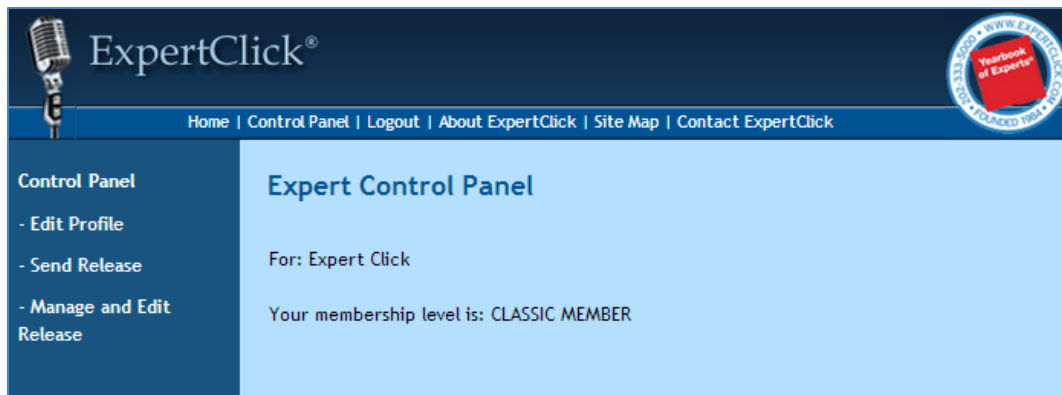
ExpertClick®

202-333-5000 • WWW.EXPERTCLICK.COM • FOUNDED 1984

Yearbook of Experts®

Home | Control Panel | Logout | About ExpertClick | Site Map | Contact ExpertClick

Control Panel

- Edit Profile

- Send Release

- Manage and Edit Release

Expert Control Panel

For: Expert Click

Your membership level is: CLASSIC MEMBER